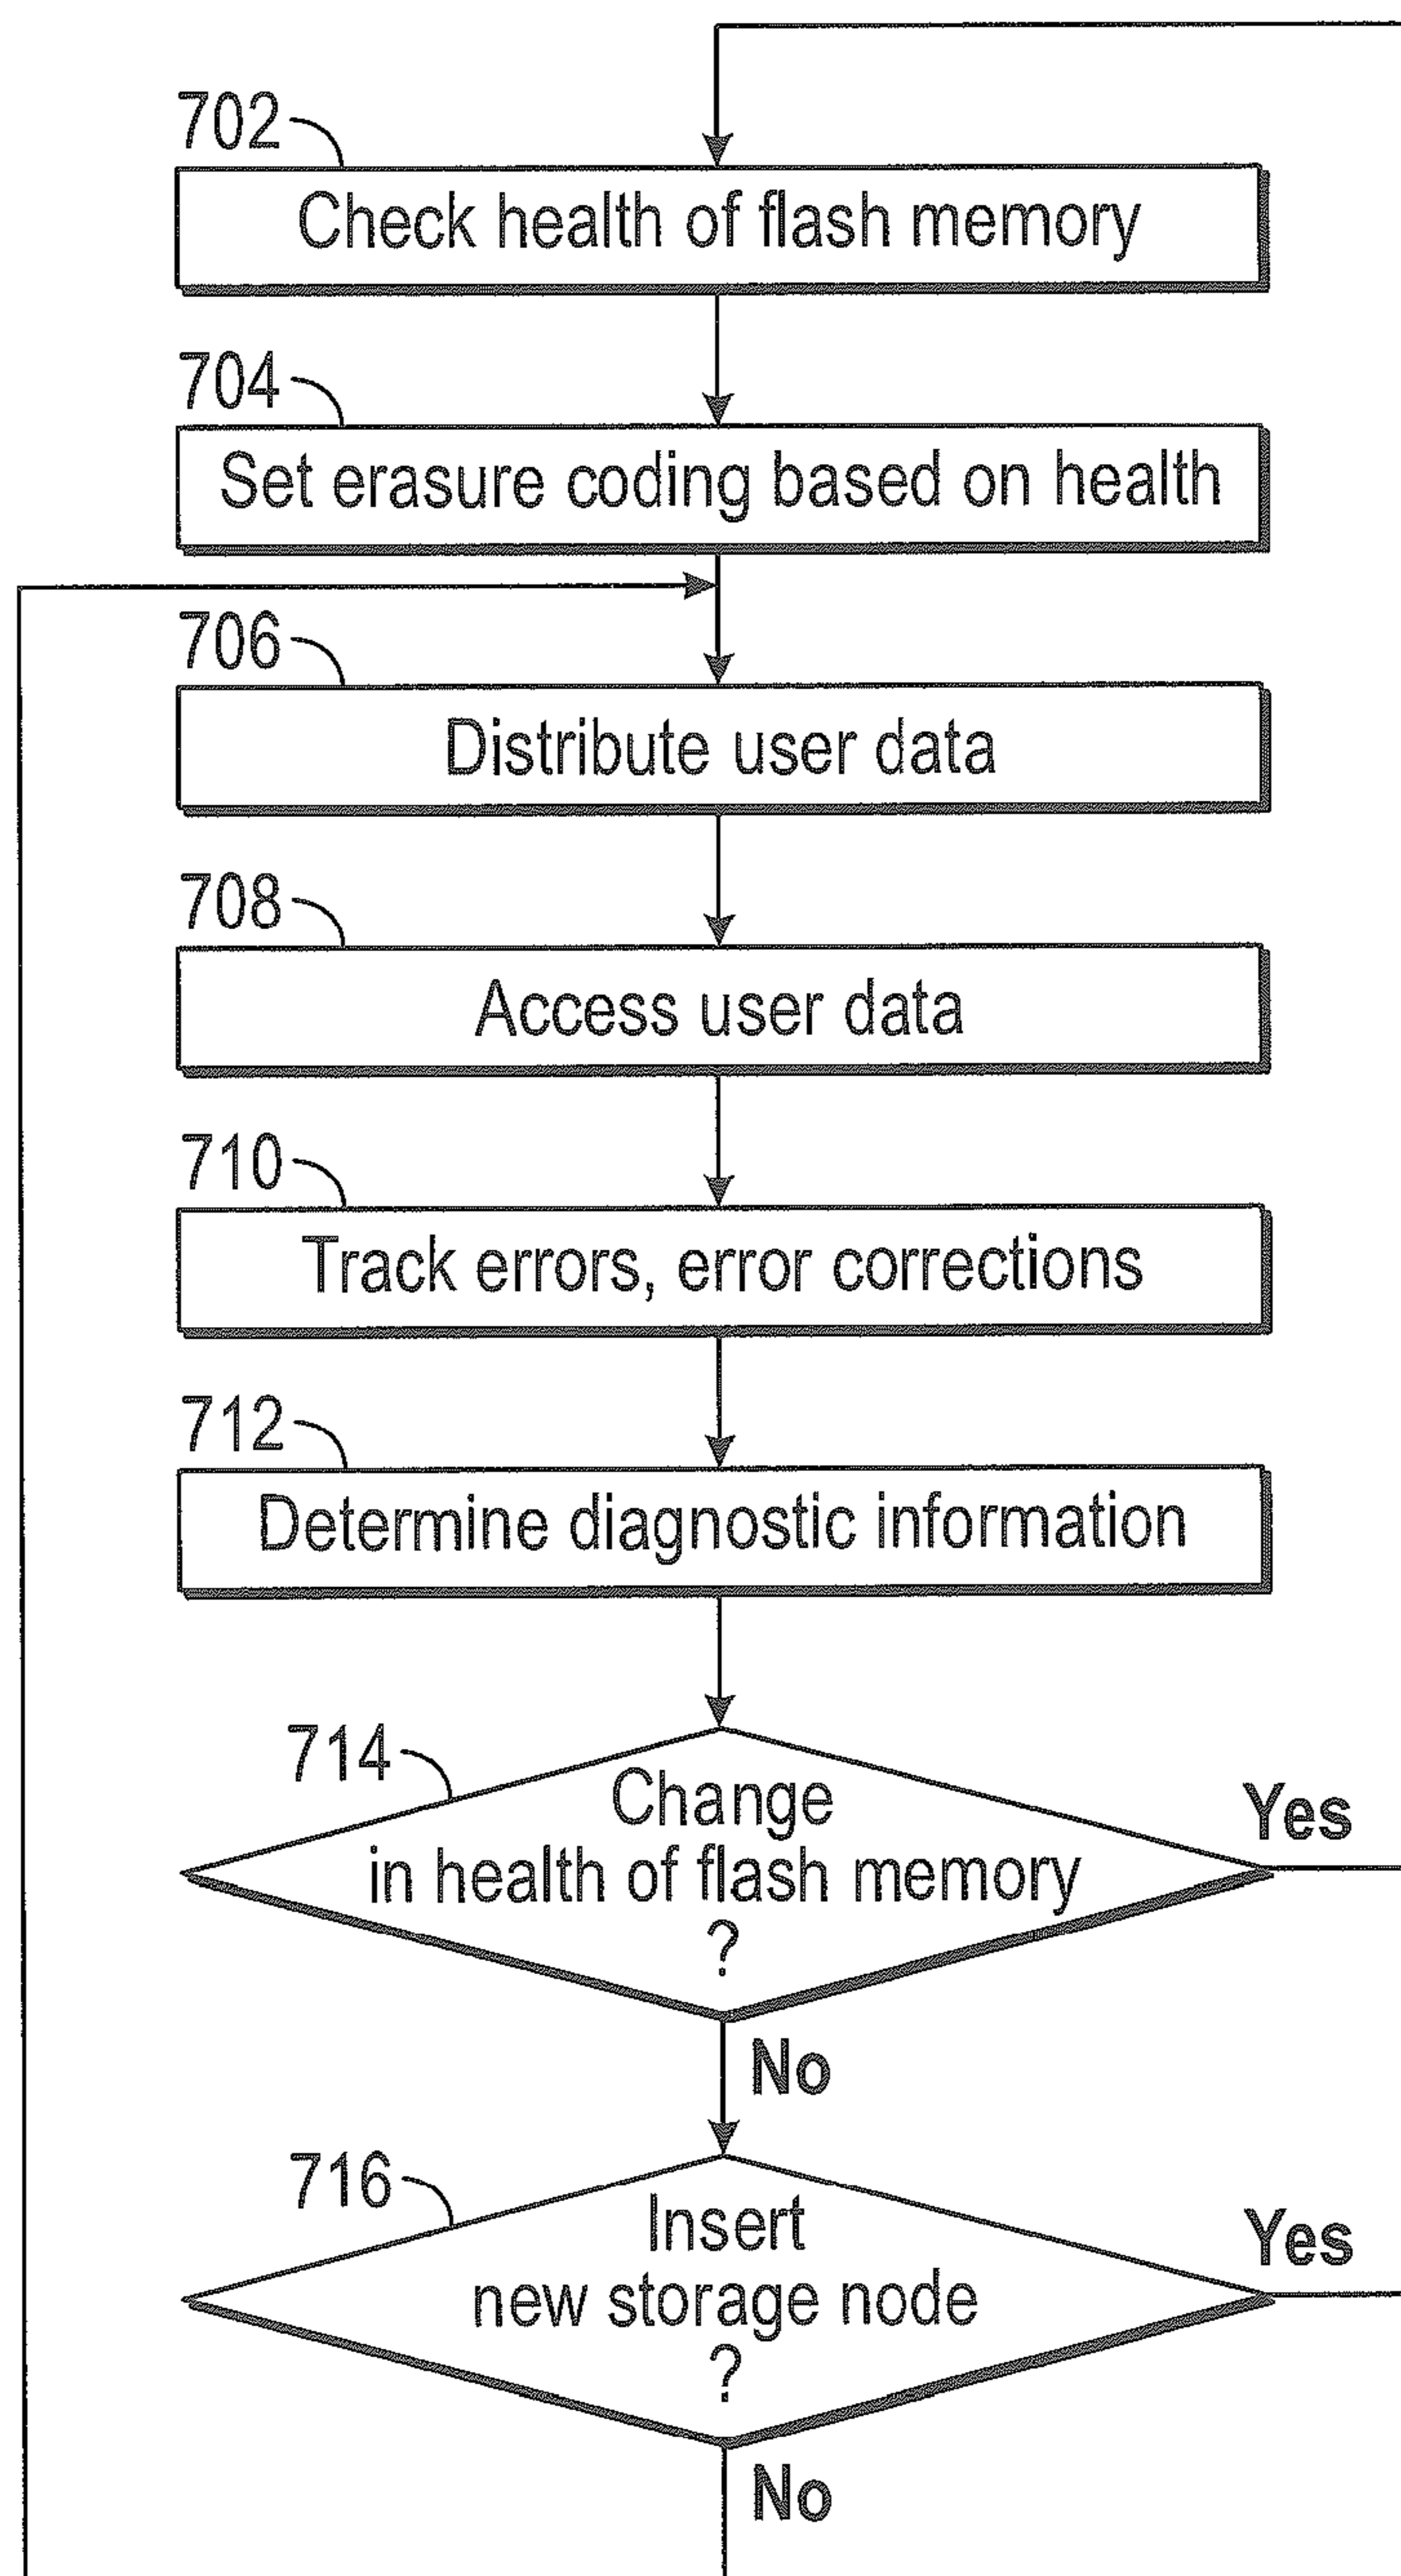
702
Check health of flash memory

704
Set erasure coding based on health

706
Distribute user data

708
Access user data

710
Track errors, error corrections

712
Determine diagnostic information

714
Change in health of flash memory ?

Yes

No

716
Insert new storage node ?

Yes

No